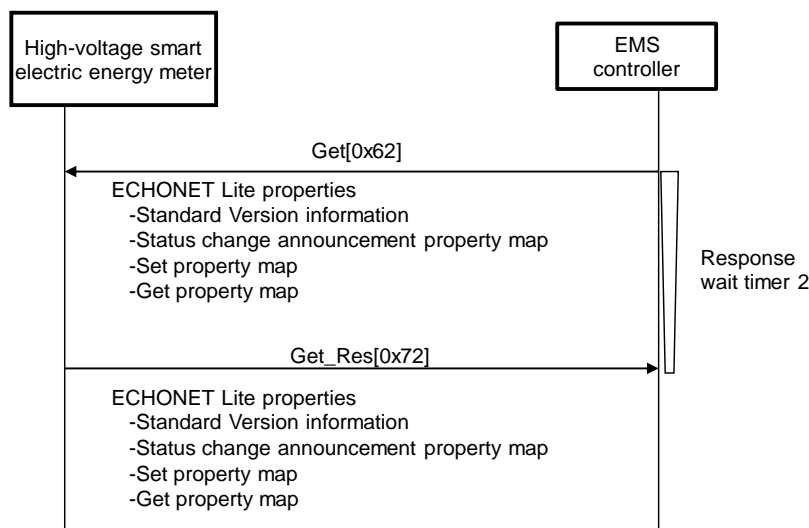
High-voltage smart electric energy meter

EMS controller

Get[0x62]

ECHONET Lite properties
-Standard Version information
-Status change announcement property map
-Set property map
-Get property map

Response wait timer 2

Get_Res[0x72]

ECHONET Lite properties
-Standard Version information
-Status change announcement property map
-Set property map
-Get property map